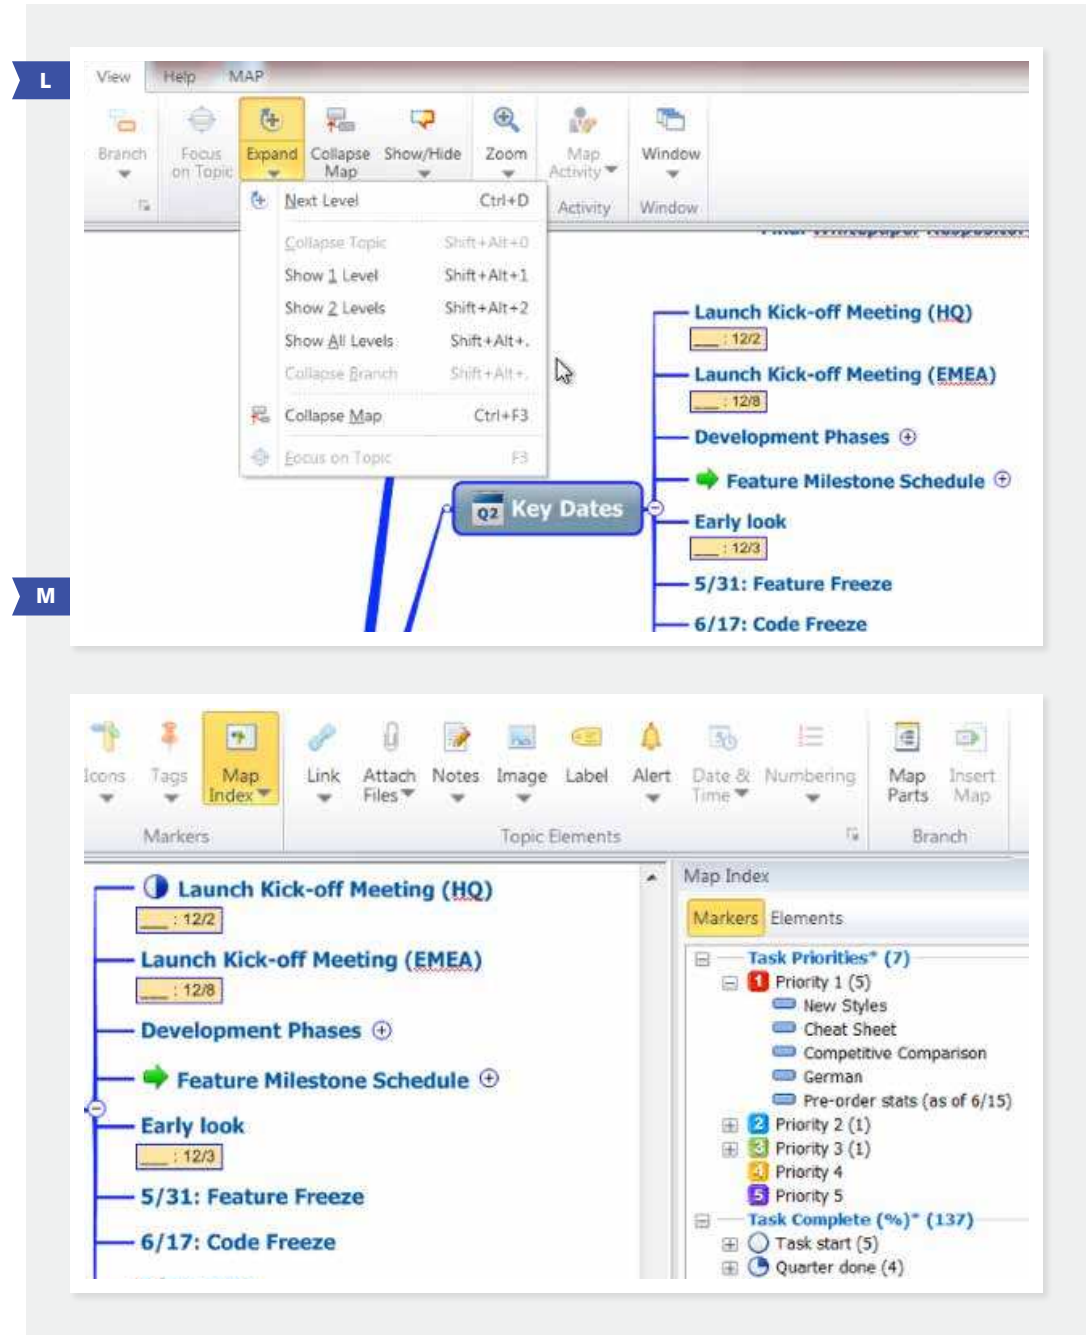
L

View Help MAP

Branch
Focus on Topic
Expand
Collapse Map
Show/Hide
Zoom
Map Activity
Window
Activity
Window

Next Level Ctrl+D
Collapse Topic Shift+Alt+0
Show 1 Level Shift+Alt+1
Show 2 Levels Shift+Alt+2
Show All Levels Shift+Alt+.
Collapse Branch Shift+Alt+-
Collapse Map Ctrl+F3
Focus on Topic F3

Launch Kick-off Meeting (HQ)
: 12/2
Launch Kick-off Meeting (EMEA)
: 12/8
Development Phases
Feature Milestone Schedule
Q2 Key Dates
Early look
: 12/3
5/31: Feature Freeze
6/17: Code Freeze

M

Icons
Tags
Map Index
Markers
Link
Attach Files
Notes
Image
Label
Alert
Date & Time
Numbering
Topic Elements
Map Parts
Insert Map
Branch

Launch Kick-off Meeting (HQ)
: 12/2
Launch Kick-off Meeting (EMEA)
: 12/8
Development Phases
Feature Milestone Schedule
Early look
: 12/3
5/31: Feature Freeze
6/17: Code Freeze

Map Index
Markers Elements
Task Priorities* (7)
Priority 1 (5)
New Styles
Cheat Sheet
Competitive Comparison
German
Pre-order stats (as of 6/15)
Priority 2 (1)
Priority 3 (1)
Priority 4
Priority 5
Task Complete (%)* (137)
Task start (5)
Quarter done (4)